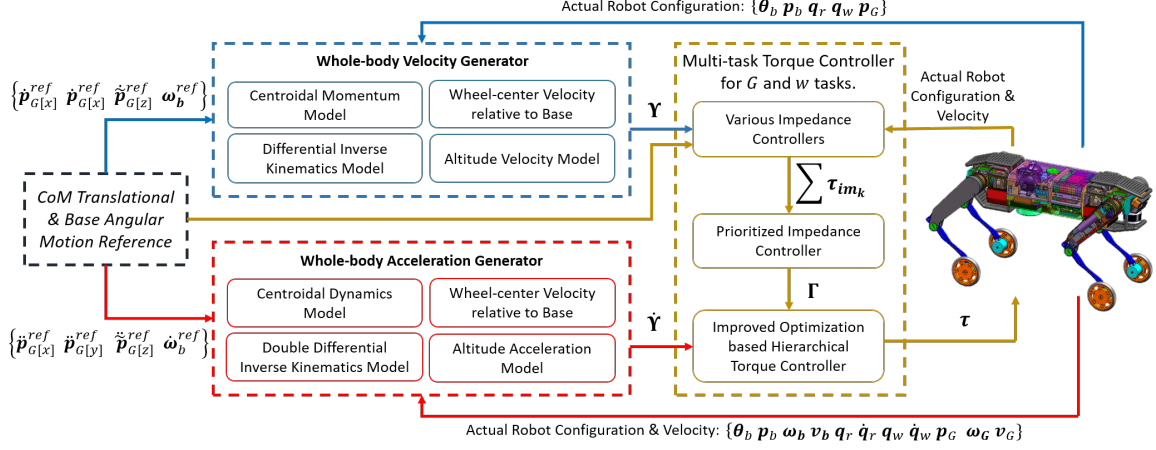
Actual Robot Configuration: $\{\boldsymbol{\theta}_b\ \boldsymbol{p}_b\ \boldsymbol{q}_r\ \boldsymbol{q}_w\ \boldsymbol{p}_G\}$

Whole-body Velocity Generator

Centroidal Momentum Model

Wheel-center Velocity relative to Base

Differential Inverse Kinematics Model

Altitude Velocity Model

$\left\{\dot{\boldsymbol{p}}_{G[x]}^{ref}\ \dot{\boldsymbol{p}}_{G[x]}^{ref}\ \dot{\tilde{\boldsymbol{p}}}_{G[z]}^{ref}\ \boldsymbol{\omega}_{\boldsymbol{b}}^{ref}\right\}$

CoM Translational & Base Angular Motion Reference

Whole-body Acceleration Generator

Centroidal Dynamics Model

Wheel-center Velocity relative to Base

Double Differential Inverse Kinematics Model

Altitude Acceleration Model

$\left\{\ddot{\boldsymbol{p}}_{G[x]}^{ref}\ \ddot{\boldsymbol{p}}_{G[y]}^{ref}\ \ddot{\tilde{\boldsymbol{p}}}_{G[z]}^{ref}\ \dot{\boldsymbol{\omega}}_{b}^{ref}\right\}$

$\boldsymbol{\Upsilon}$

$\dot{\boldsymbol{\Upsilon}}$

Multi-task Torque Controller for $G$ and $w$ tasks.

Various Impedance Controllers

$\sum \boldsymbol{\tau}_{\boldsymbol{im_k}}$

Prioritized Impedance Controller

$\boldsymbol{\Gamma}$

Improved Optimization based Hierarchical Torque Controller

$\boldsymbol{\tau}$

Actual Robot Configuration & Velocity

Actual Robot Configuration & Velocity: $\{\boldsymbol{\theta}_b\ \boldsymbol{p}_b\ \boldsymbol{\omega}_b\ \boldsymbol{v}_b\ \boldsymbol{q}_r\ \dot{\boldsymbol{q}}_r\ \boldsymbol{q}_w\ \dot{\boldsymbol{q}}_w\ \boldsymbol{p}_G\ \ \boldsymbol{\omega}_{\boldsymbol{G}}\ \boldsymbol{v}_G\}$